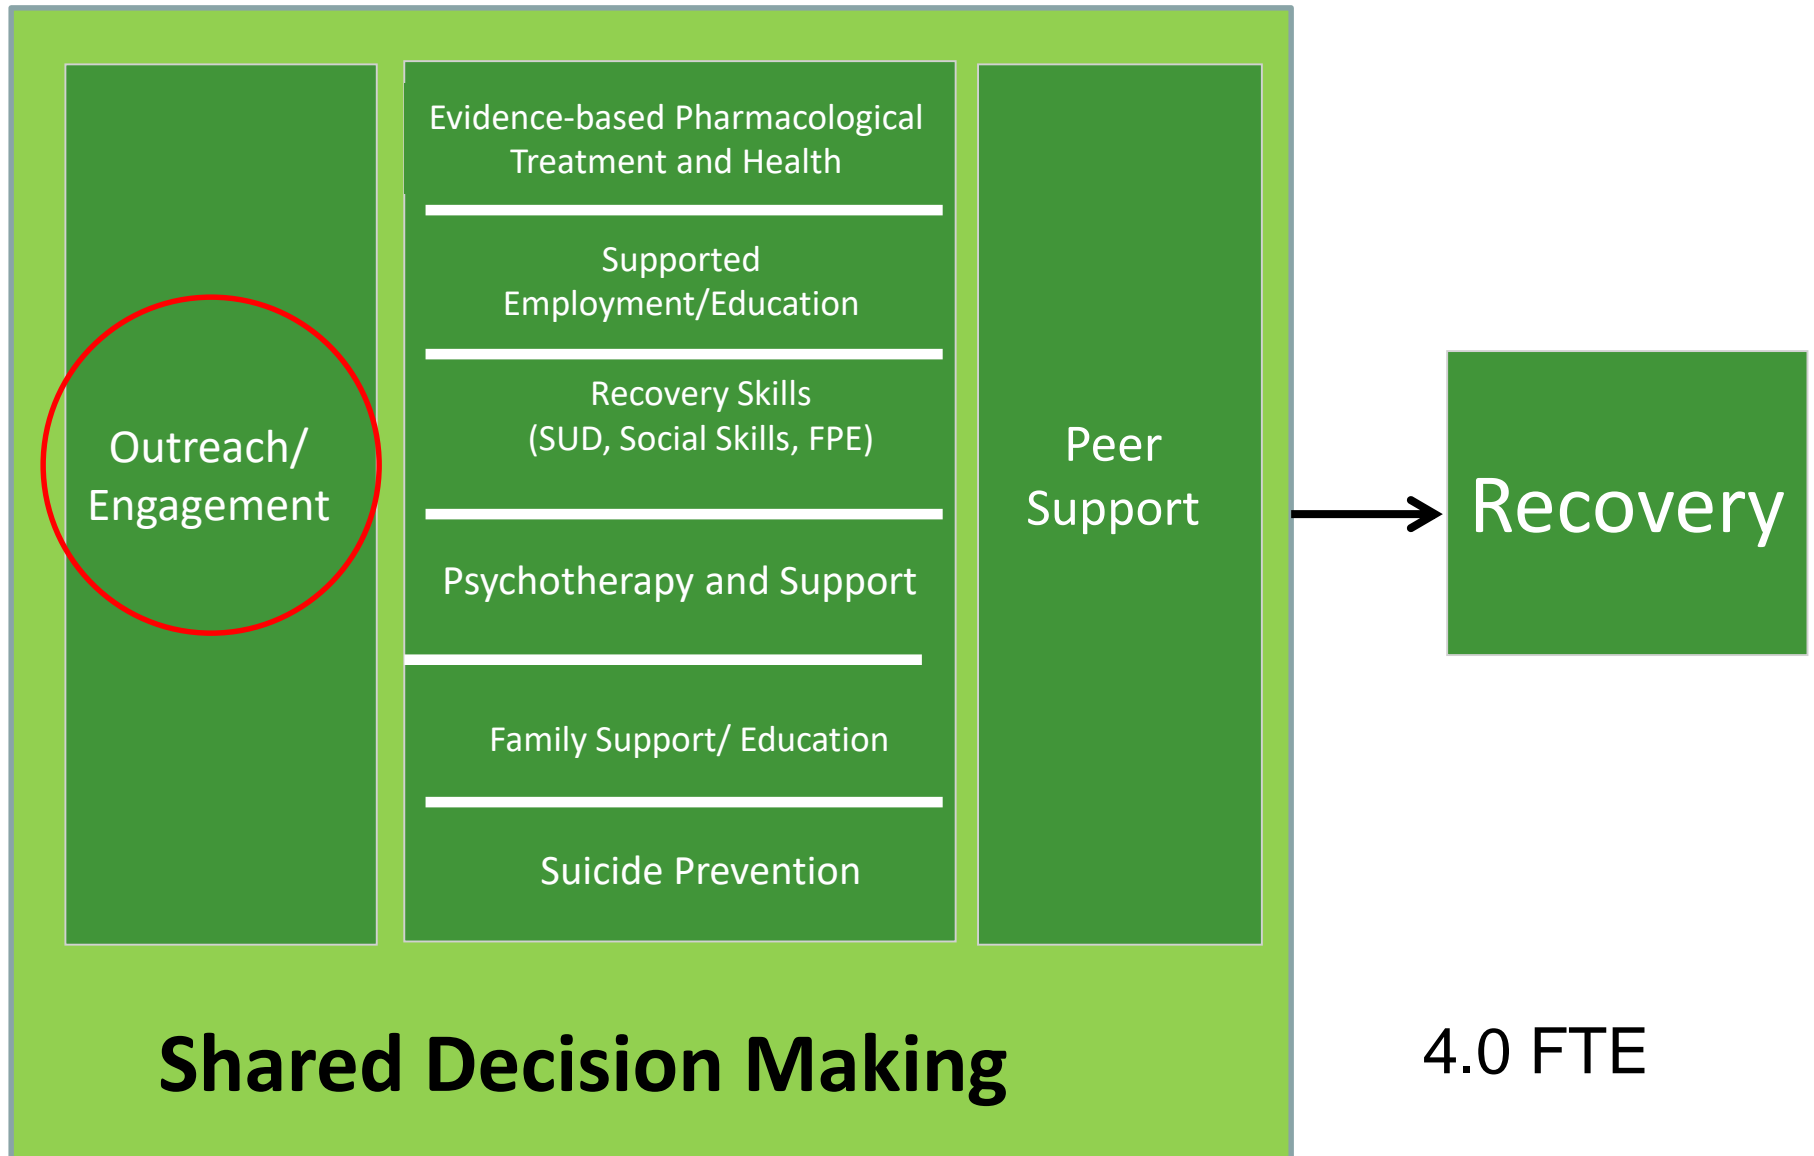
Outreach/ Engagement

Evidence-based Pharmacological Treatment and Health

Supported Employment/Education

Recovery Skills (SUD, Social Skills, FPE)

Psychotherapy and Support

Family Support/ Education

Suicide Prevention

Peer Support

Recovery

Shared Decision Making

4.0 FTE